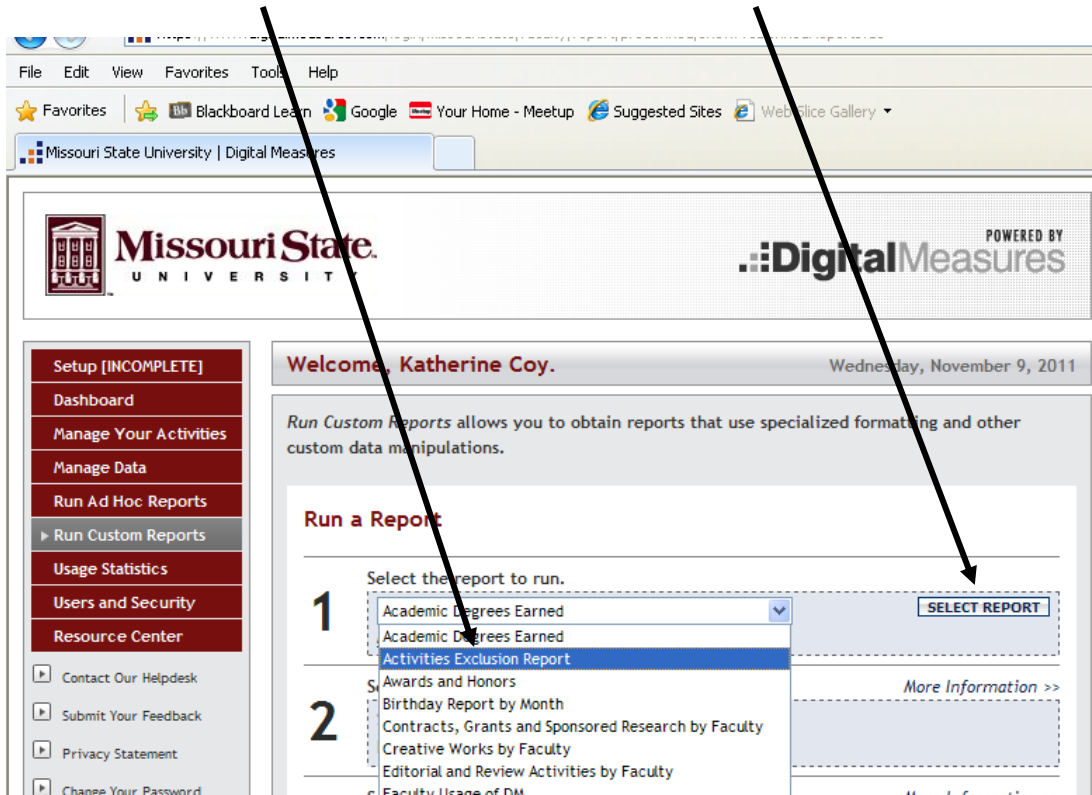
File Edit View Favorites Tools Help

Favorites Blackboard Learn Google Your Home - Meetup Suggested Sites Web Slice Gallery

Missouri State University | Digital Measures

Missouri State UNIVERSITY

POWERED BY DigitalMeasures

Setup [INCOMPLETE]
Dashboard
Manage Your Activities
Manage Data
Run Ad Hoc Reports
Run Custom Reports
Usage Statistics
Users and Security
Resource Center

Contact Our Helpdesk
Submit Your Feedback
Privacy Statement
Change Your Password

Welcome, Katherine Coy.

Wednesday, November 9, 2011

Run Custom Reports allows you to obtain reports that use specialized formatting and other custom data manipulations.

Run a Report

1

Select the report to run.

Academic Degrees Earned

SELECT REPORT

Academic Degrees Earned
Activities Exclusion Report
Awards and Honors
Birthday Report by Month
Contracts, Grants and Sponsored Research by Faculty
Creative Works by Faculty
Editorial and Review Activities by Faculty
Faculty Usage of DM

2

More Information >>